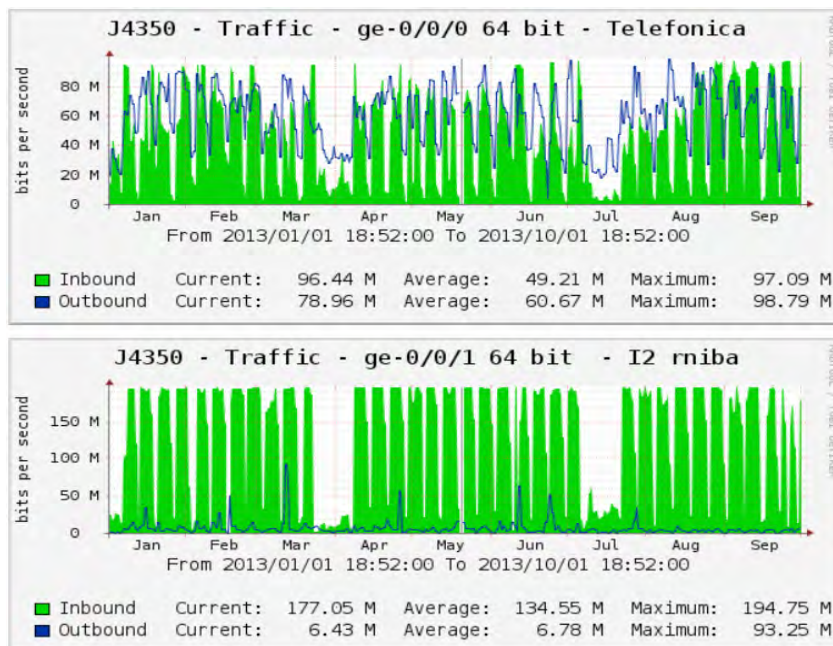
J4350 - Traffic - ge-0/0/0 64 bit - Telefonica

bits per second

80 M
60 M
40 M
20 M
0

Jan Feb Mar Apr May Jun Jul Aug Sep

From 2013/01/01 18:52:00 To 2013/10/01 18:52:00

Inbound Current: 96.44 M Average: 49.21 M Maximum: 97.09 M
Outbound Current: 78.96 M Average: 60.67 M Maximum: 98.79 M

J4350 - Traffic - ge-0/0/1 64 bit - I2 rniba

bits per second

150 M
100 M
50 M
0

Jan Feb Mar Apr May Jun Jul Aug Sep

From 2013/01/01 18:52:00 To 2013/10/01 18:52:00

Inbound Current: 177.05 M Average: 134.55 M Maximum: 194.75 M
Outbound Current: 6.43 M Average: 6.78 M Maximum: 93.25 M